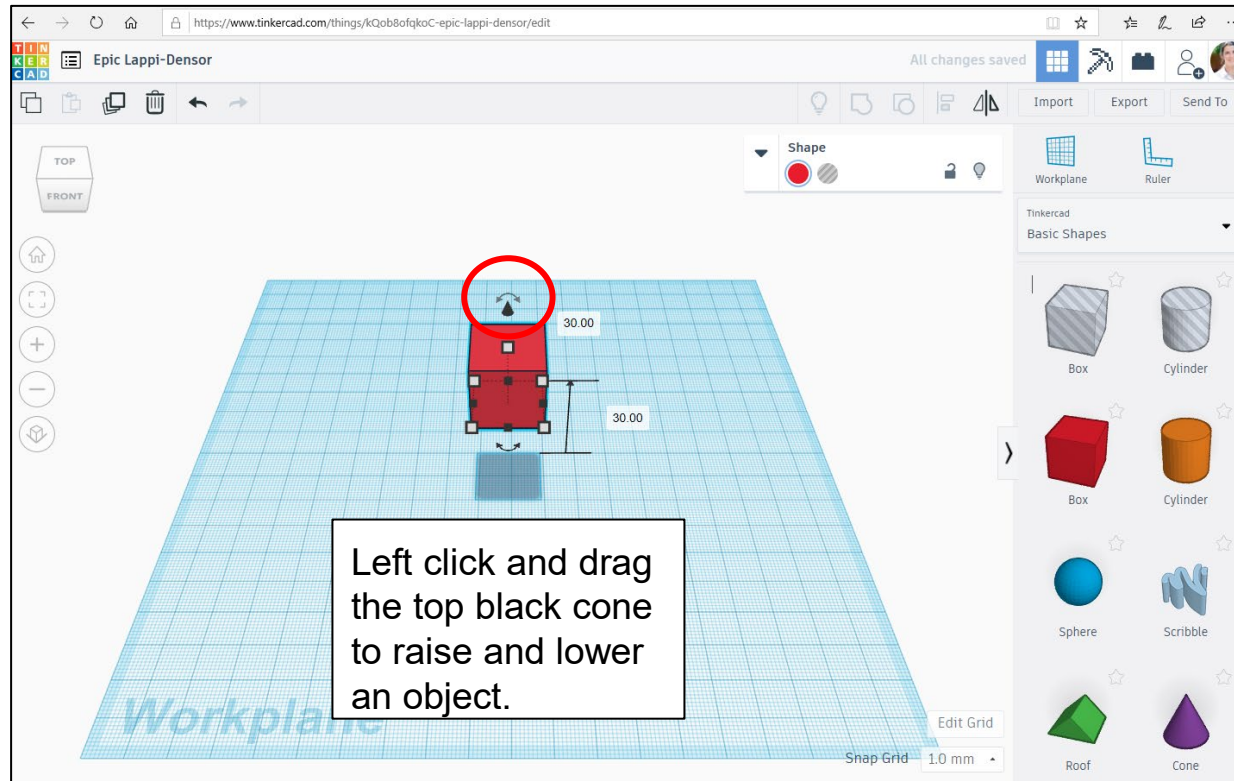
https://www.tinkercad.com/things/kQob8ofqkoC-epic-lappi-densor/edit

TIN KER CAD

Epic Lappi-Densor

All changes saved

Import Export Send To

TOP
FRONT

Shape

Workplane Ruler

Tinkercad
Basic Shapes

30.00

30.00

Box Cylinder

Box Cylinder

Sphere Scribble

Roof Cone

Left click and drag the top black cone to raise and lower an object.

Workplane

Edit Grid

Snap Grid 1.0 mm